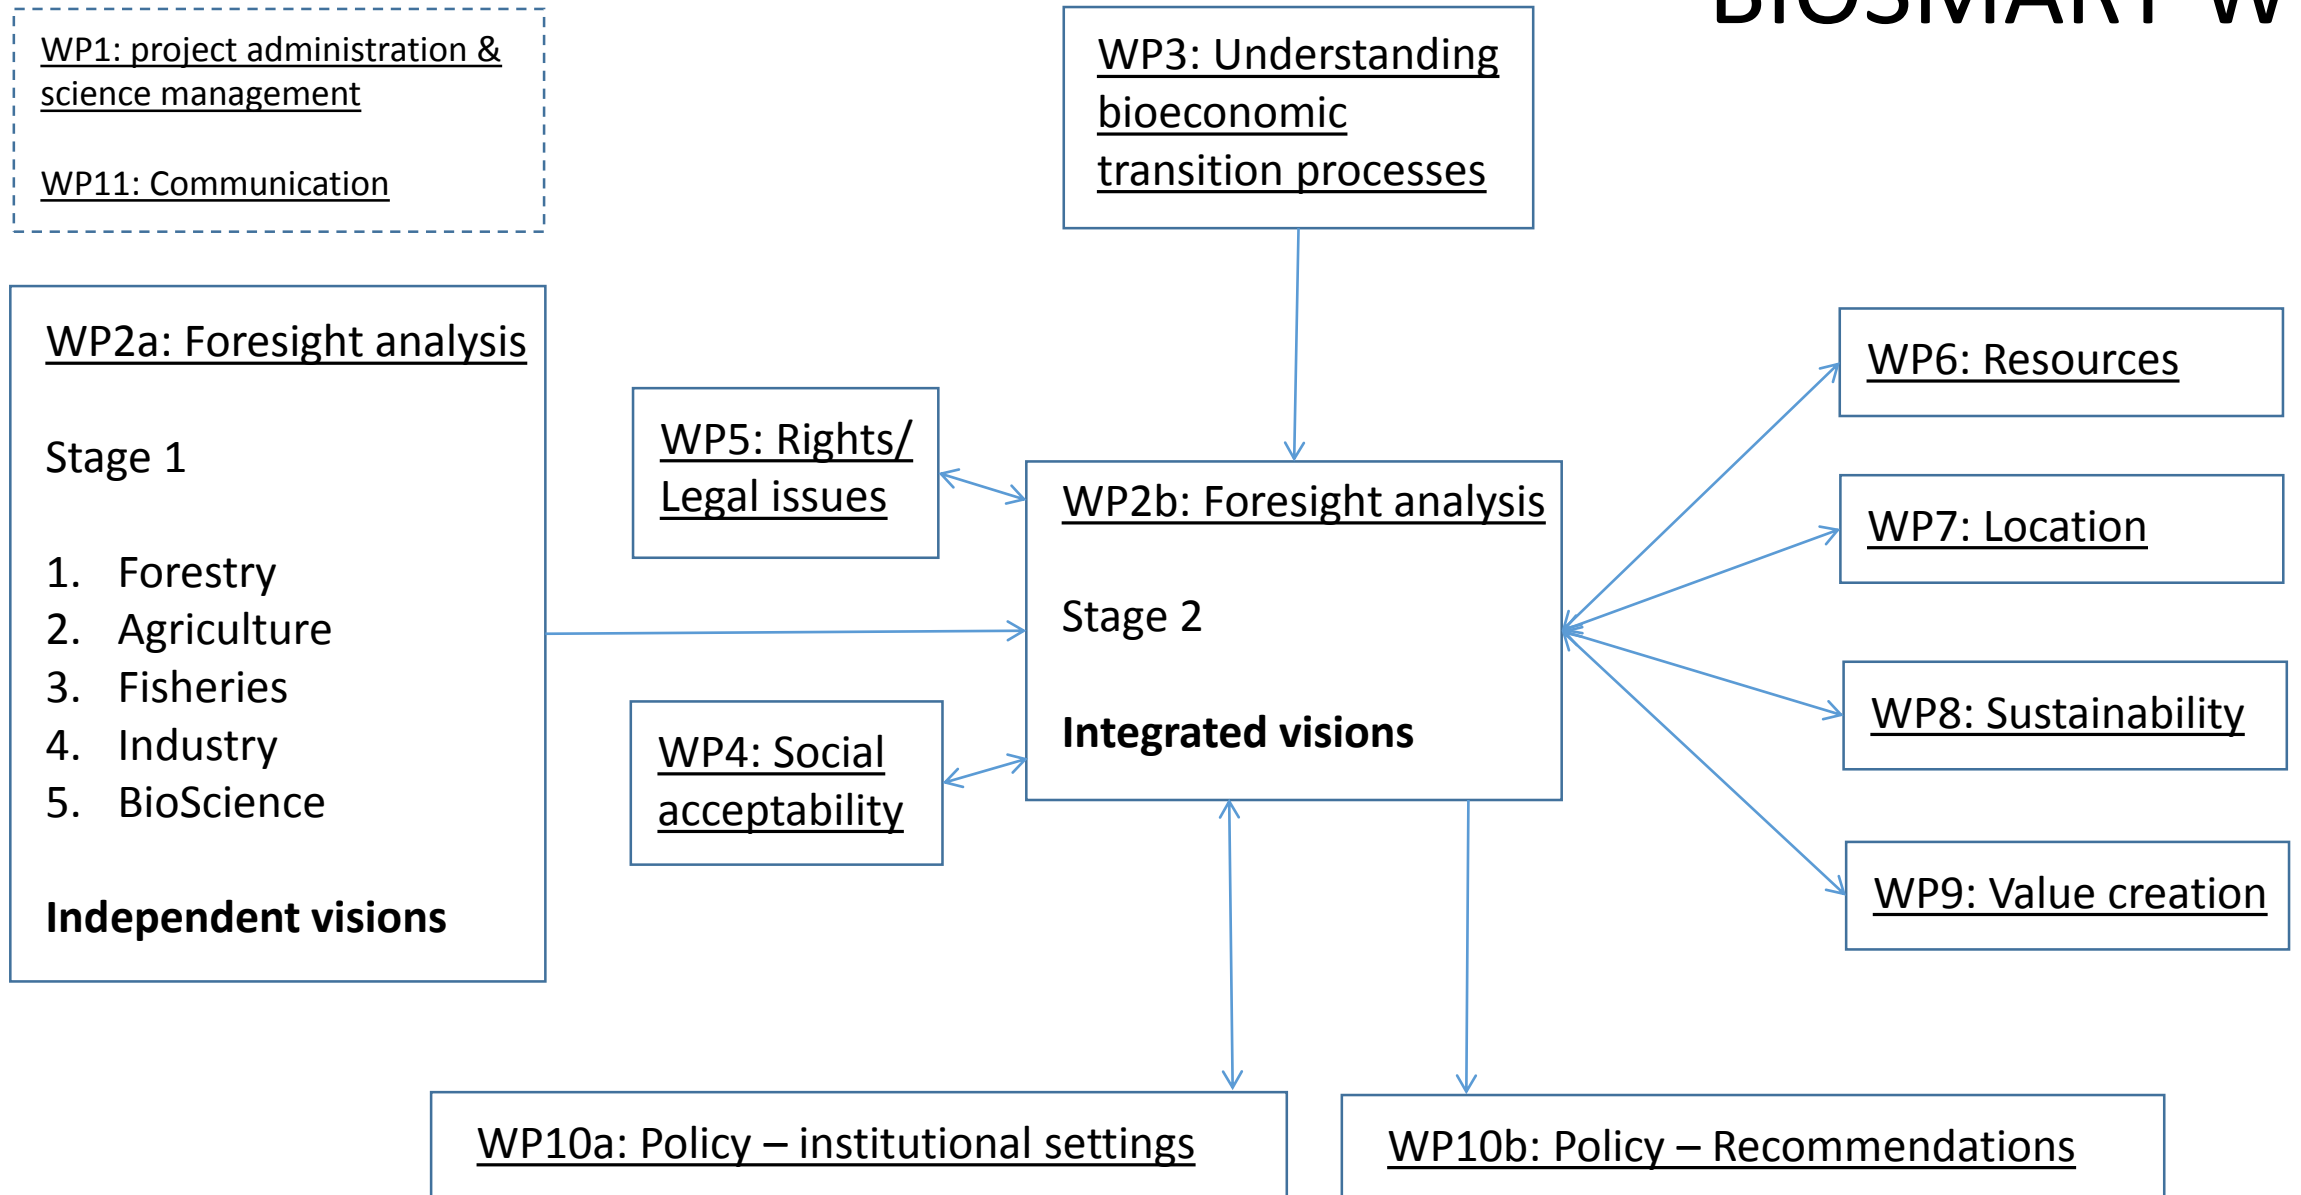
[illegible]

WP1: project administration & science management

WP11: Communication

WP3: Understanding bioeconomic transition processes

WP2a: Foresight analysis

Stage 1

1. Forestry
2. Agriculture
3. Fisheries
4. Industry
5. BioScience

**Independent visions**

WP5: Rights/ Legal issues

WP4: Social acceptability

WP2b: Foresight analysis

Stage 2

**Integrated visions**

WP6: Resources

WP7: Location

WP8: Sustainability

WP9: Value creation

WP10a: Policy – institutional settings

WP10b: Policy – Recommendations